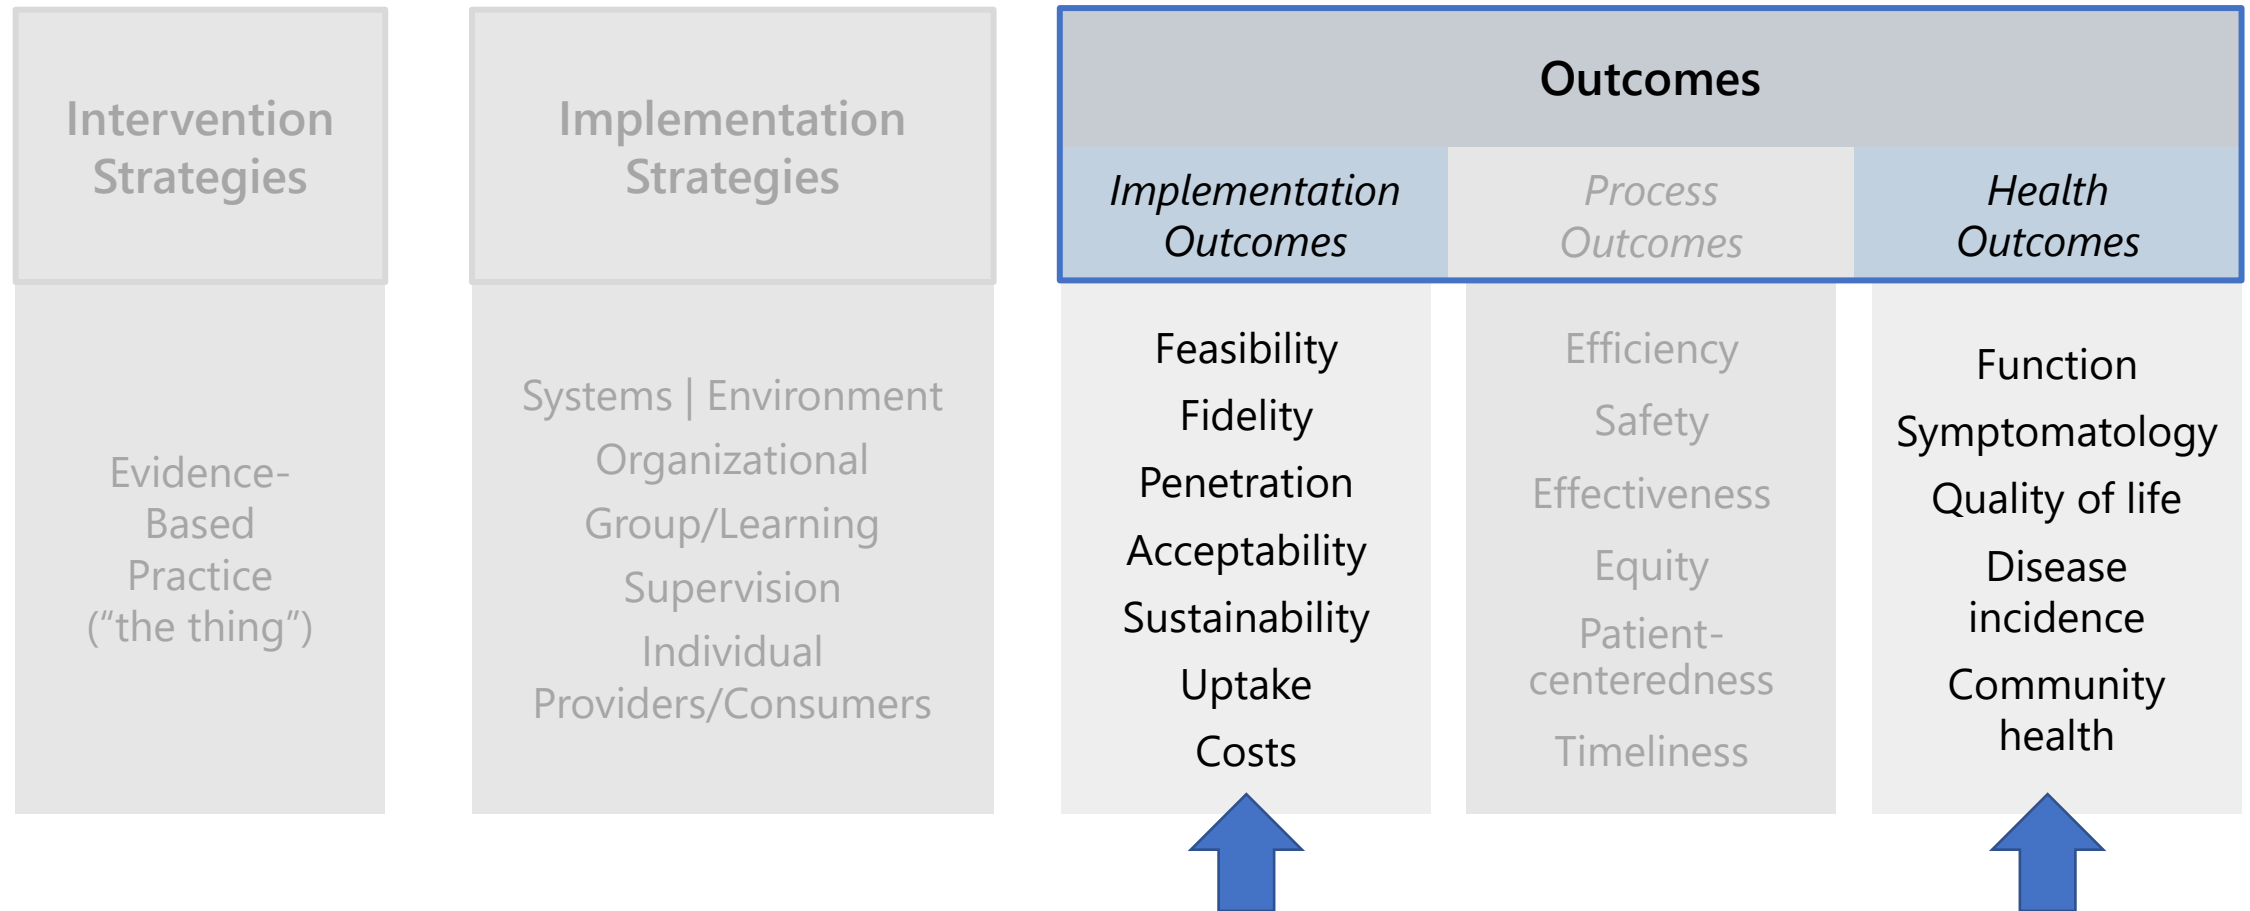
Intervention Strategies

Evidence-Based Practice ("the thing")

Implementation Strategies

Systems | Environment
Organizational
Group/Learning
Supervision
Individual Providers/Consumers

Outcomes

*Implementation Outcomes*

Feasibility
Fidelity
Penetration
Acceptability
Sustainability
Uptake
Costs

*Process Outcomes*

Efficiency
Safety
Effectiveness
Equity
Patient-centeredness
Timeliness

*Health Outcomes*

Function
Symptomatology
Quality of life
Disease incidence
Community health